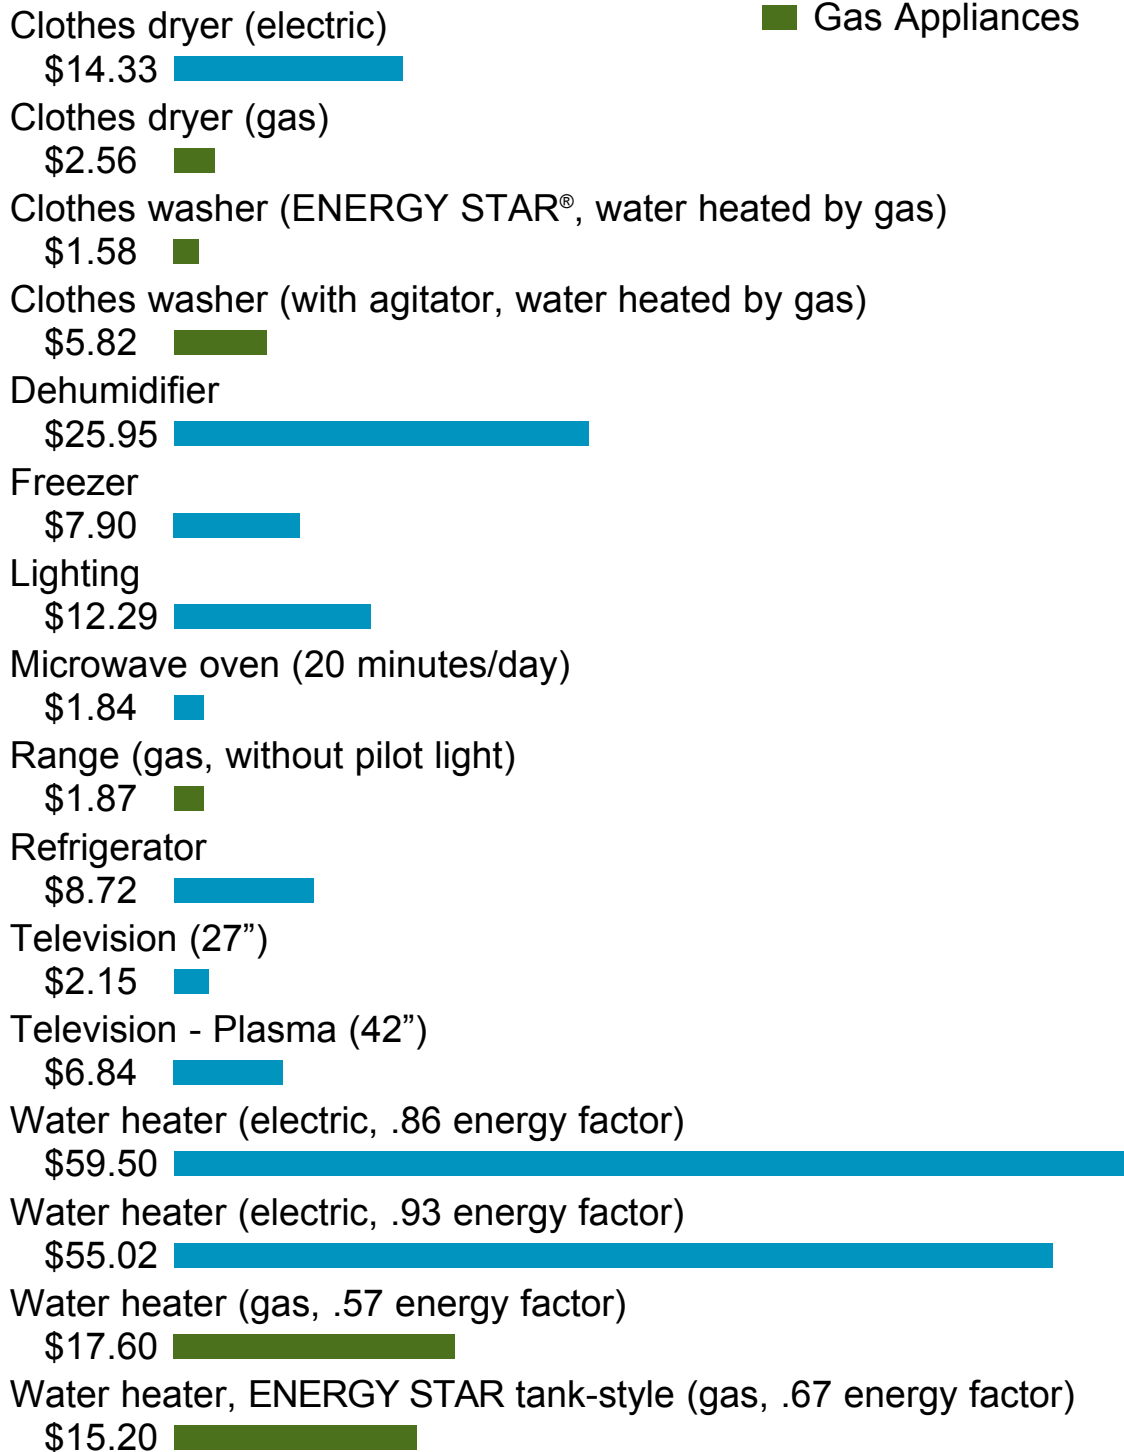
Gas Appliances

Clothes dryer (electric)
$14.33

Clothes dryer (gas)
$2.56

Clothes washer (ENERGY STAR®, water heated by gas)
$1.58

Clothes washer (with agitator, water heated by gas)
$5.82

Dehumidifier
$25.95

Freezer
$7.90

Lighting
$12.29

Microwave oven (20 minutes/day)
$1.84

Range (gas, without pilot light)
$1.87

Refrigerator
$8.72

Television (27”)
$2.15

Television - Plasma (42”)
$6.84

Water heater (electric, .86 energy factor)
$59.50

Water heater (electric, .93 energy factor)
$55.02

Water heater (gas, .57 energy factor)
$17.60

Water heater, ENERGY STAR tank-style (gas, .67 energy factor)
$15.20